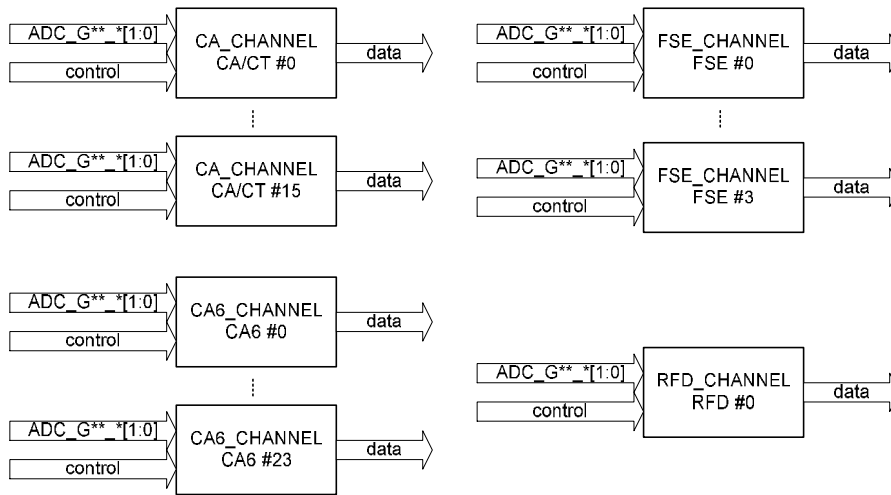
ADC_G**_*[1:0]
control
CA_CHANNEL
CA/CT #0
data

ADC_G**_*[1:0]
control
CA_CHANNEL
CA/CT #15
data

ADC_G**_*[1:0]
control
CA6_CHANNEL
CA6 #0
data

ADC_G**_*[1:0]
control
CA6_CHANNEL
CA6 #23
data

ADC_G**_*[1:0]
control
FSE_CHANNEL
FSE #0
data

ADC_G**_*[1:0]
control
FSE_CHANNEL
FSE #3
data

ADC_G**_*[1:0]
control
RFD_CHANNEL
RFD #0
data